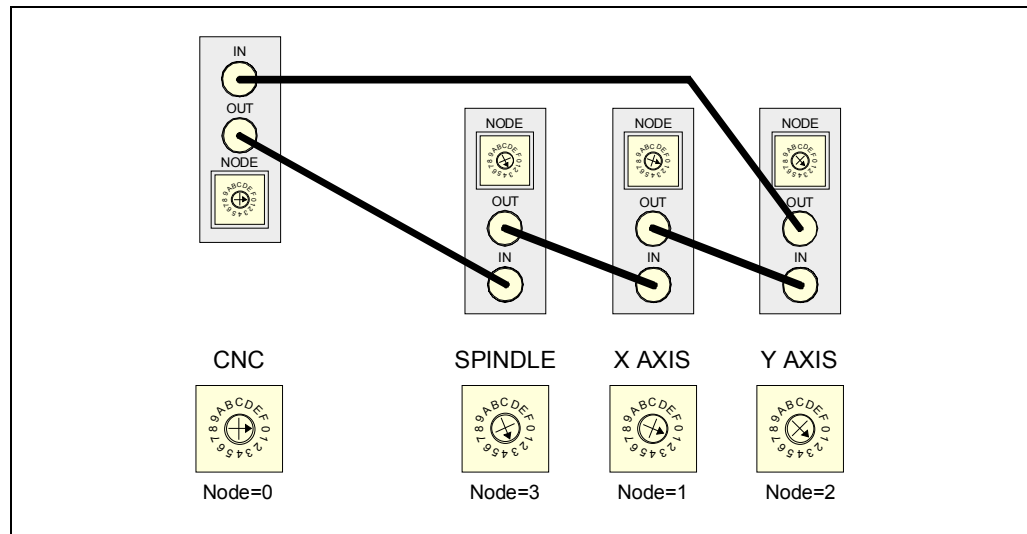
IN
OUT
NODE
89ABCDEF01234567

NODE
89ABCDEF01234567
OUT
IN

NODE
89ABCDEF01234567
OUT
IN

NODE
89ABCDEF01234567
OUT
IN

CNC
89ABCDEF01234567
Node=0

SPINDLE
89ABCDEF01234567
Node=3

X AXIS
89ABCDEF01234567
Node=1

Y AXIS
89ABCDEF01234567
Node=2